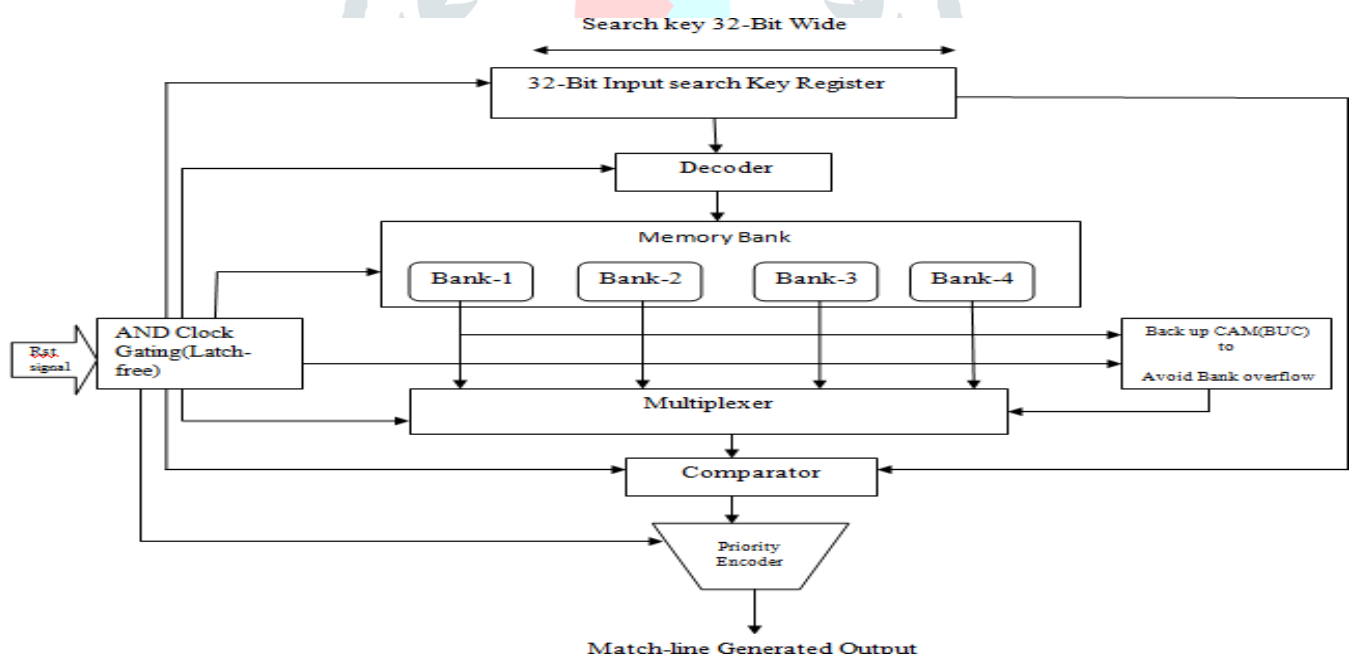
Search key 32-Bit Wide

32-Bit Input search Key Register

Decoder

Memory Bank

Bank-1

Bank-2

Bank-3

Bank-4

Rst signal

AND Clock Gating(Latch-free)

Back up CAM(BUC) to Avoid Bank overflow

Multiplexer

Comparator

Priority Encoder

Match-line Generated Output